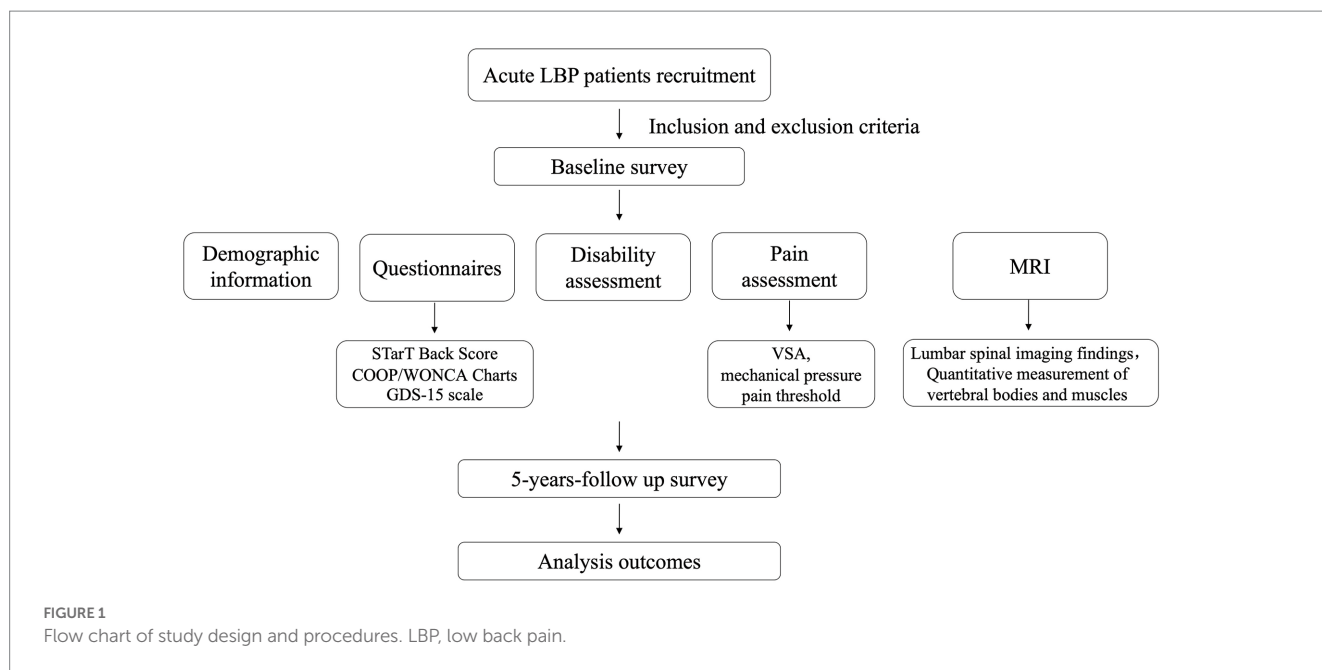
Acute LBP patients recruitment

Inclusion and exclusion criteria

Baseline survey

Demographic information

Questionnaires

Disability assessment

Pain assessment

MRI

STarT Back Score
COOP/WONCA Charts
GDS-15 scale

VSA,
mechanical pressure pain threshold

Lumbar spinal imaging findings，
Quantitative measurement of vertebral bodies and muscles

5-years-follow up survey

Analysis outcomes

FIGURE 1
Flow chart of study design and procedures. LBP, low back pain.